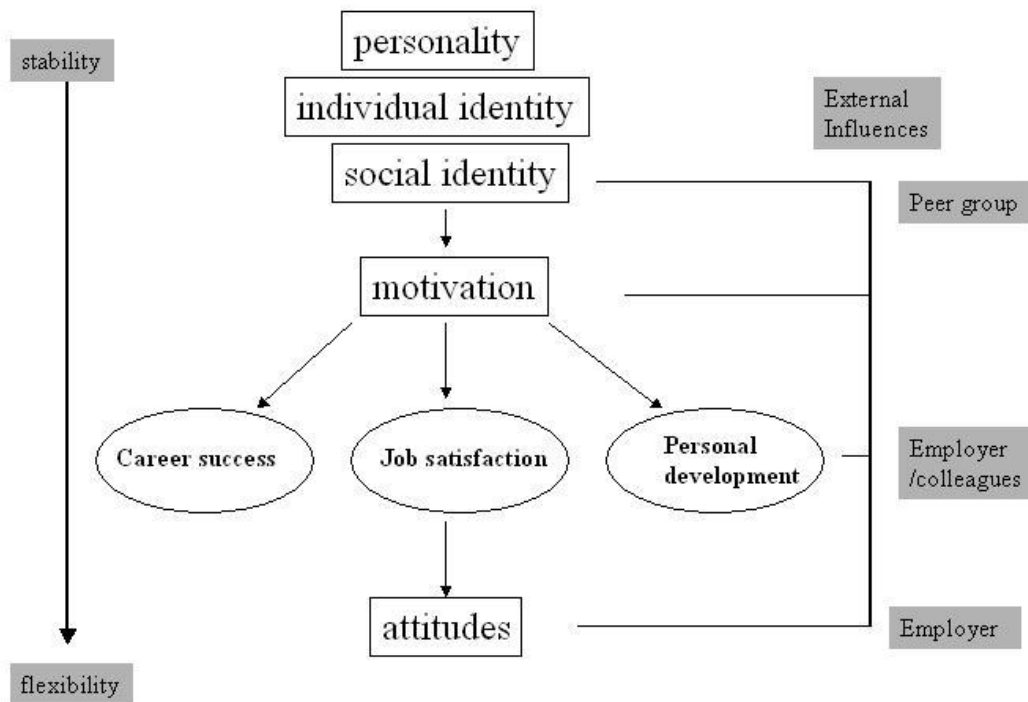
stability

personality

individual identity

social identity

External Influences

Peer group

motivation

Career success

Job satisfaction

Personal development

Employer /colleagues

attitudes

Employer

flexibility